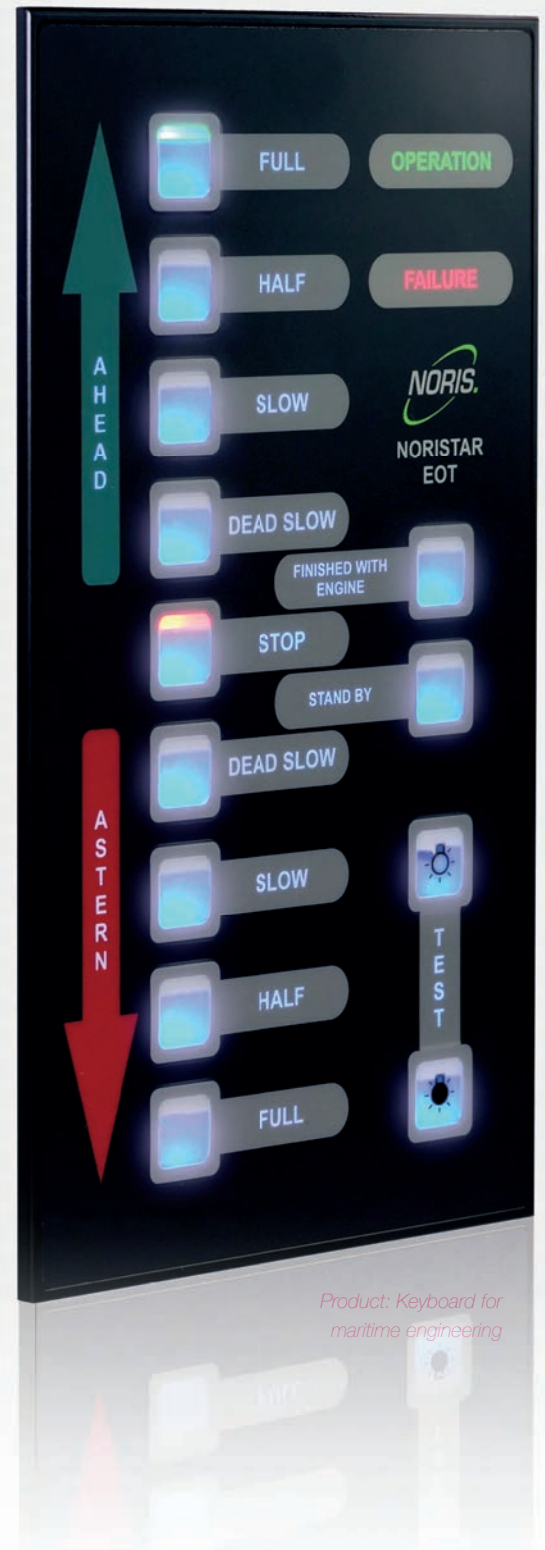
AHEAD

FULL

OPERATION

HALF

FAILURE

SLOW

NORIS.

NORISTAR EOT

DEAD SLOW

FINISHED WITH ENGINE

STOP

STAND BY

ASTERN

DEAD SLOW

SLOW

HALF

FULL

TEST

Product: Keyboard for maritime engineering